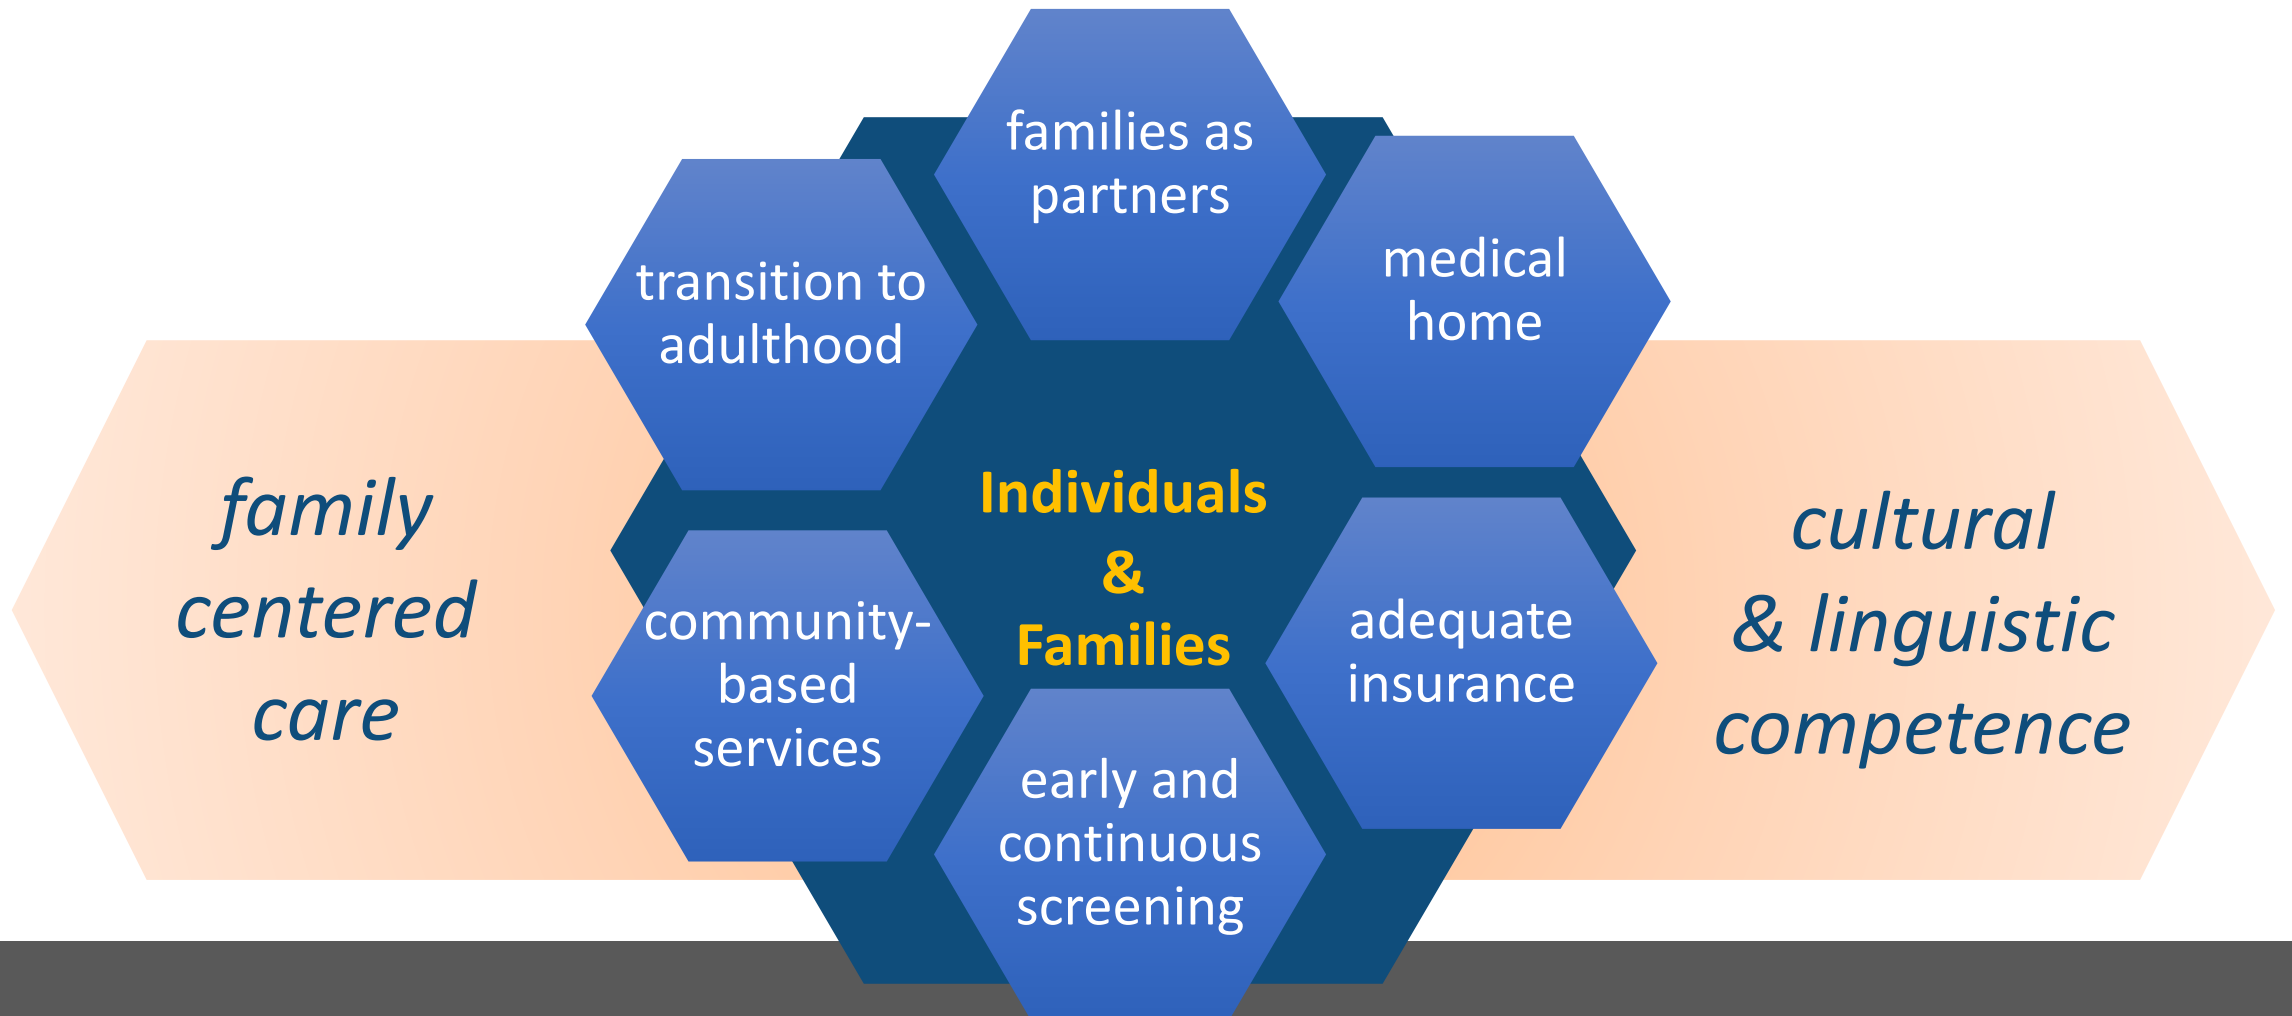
family centered care

families as partners

transition to adulthood

medical home

Individuals & Families

community-based services

adequate insurance

early and continuous screening

cultural & linguistic competence